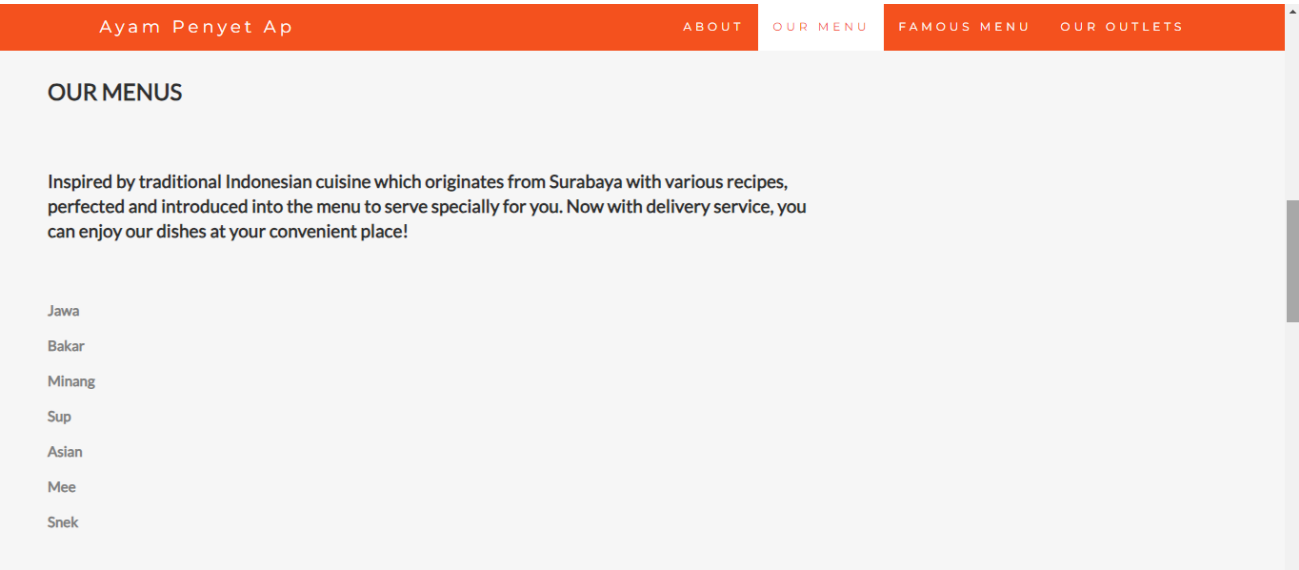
Ayam Penyet Ap

ABOUT OUR MENU FAMOUS MENU OUR OUTLETS

OUR MENUS

Inspired by traditional Indonesian cuisine which originates from Surabaya with various recipes, perfected and introduced into the menu to serve specially for you. Now with delivery service, you can enjoy our dishes at your convenient place!

Jawa

Bakar

Minang

Sup

Asian

Mee

Snek